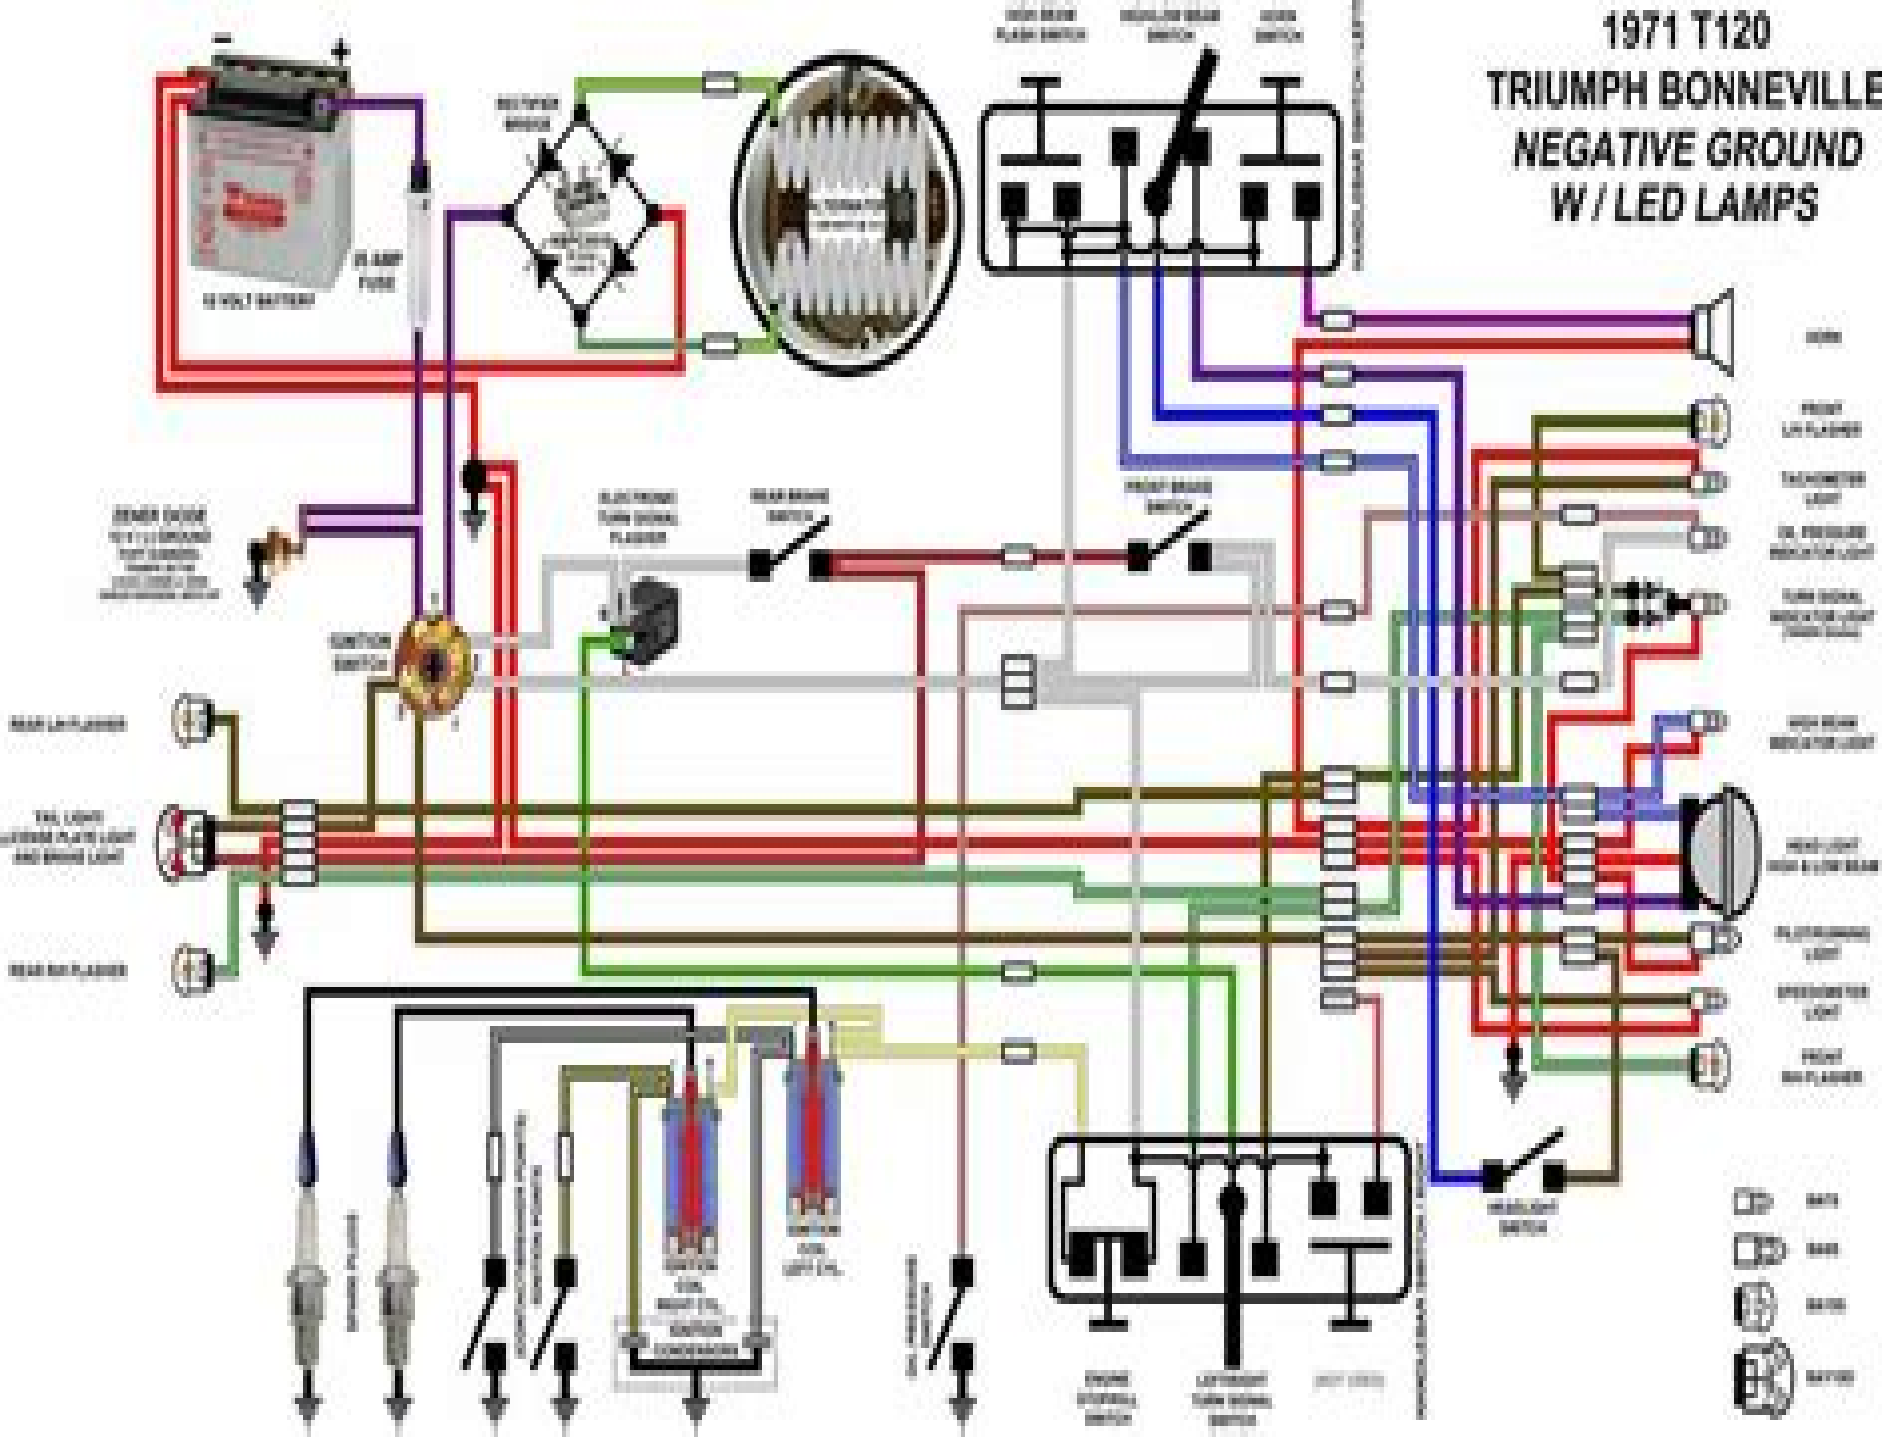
1971 T120
TRIUMPH BONNEVILLE
NEGATIVE GROUND
W / LED LAMPS

12 VOLT BATTERY

FUSE

RECTIFIER BRIDGE

ALTERNATOR

HIGH BEAM FLASH SWITCH

HIGH/LOW BEAM SWITCH

HORN SWITCH

HORN

FRONT LH FLASHER

TACHOMETER LIGHT

OIL PRESSURE INDICATOR LIGHT

TURN SIGNAL INDICATOR LIGHT

HIGH BEAM INDICATOR LIGHT

HEAD LIGHT HIGH & LOW BEAM

SPEEDOMETER LIGHT

FRONT RH FLASHER

ZENER DIODE

ELECTRONIC TURN SIGNAL FLASHER

REAR BRAKE SWITCH

FRONT BRAKE SWITCH

IGNITION SWITCH

REAR LH FLASHER

TAIL LIGHT LICENSE PLATE LIGHT AND BRAKE LIGHT

REAR RH FLASHER

SPARK PLUGS

IGNITION COIL RIGHT CYL

IGNITION COIL LEFT CYL

IGNITION CONDENSERS

HEADLIGHT SWITCH

ENGINE STOP/KILL SWITCH

LEFT/RIGHT TURN SIGNAL SWITCH

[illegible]